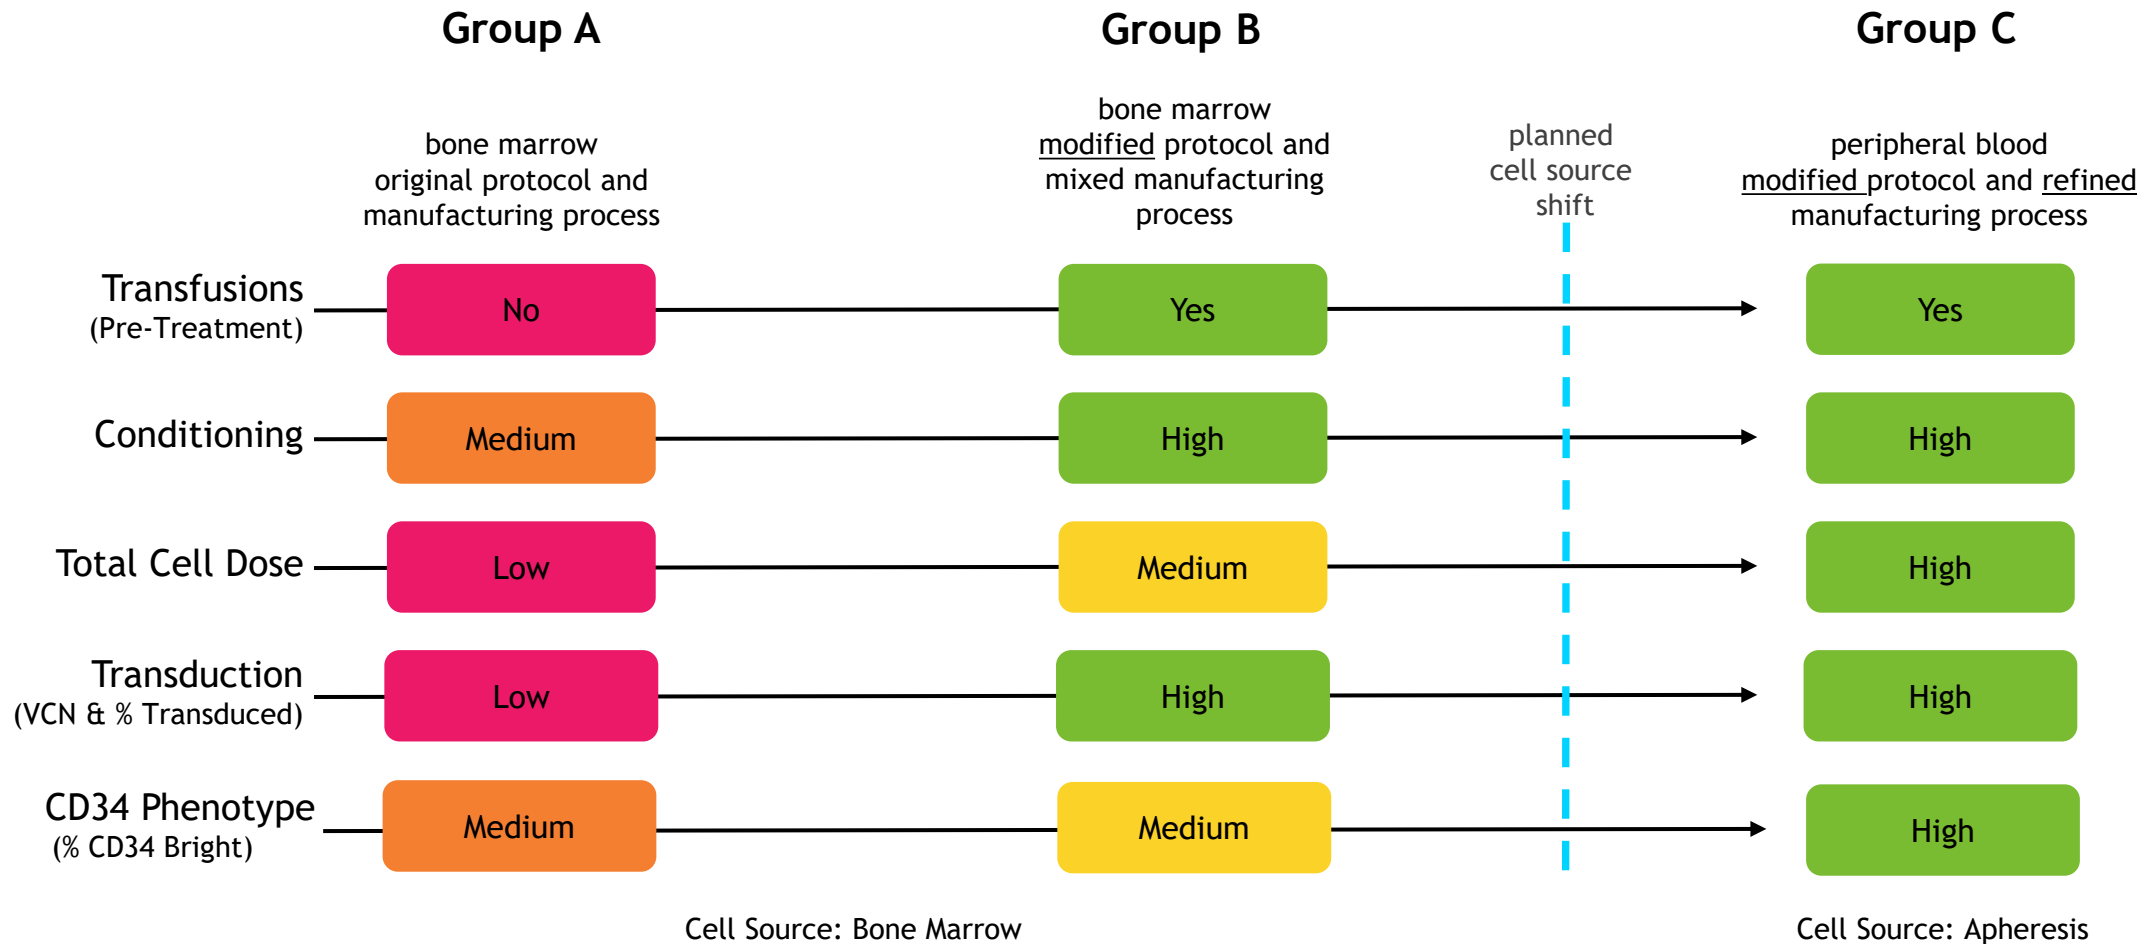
Group A

Group B

Group C

bone marrow original protocol and manufacturing process

bone marrow modified protocol and mixed manufacturing process

planned cell source shift

peripheral blood modified protocol and refined manufacturing process

| | Group A | Group B | Group C |
|---|---|---|---|
| Transfusions (Pre-Treatment) | No | Yes | Yes |
| Conditioning | Medium | High | High |
| Total Cell Dose | Low | Medium | High |
| Transduction (VCN & % Transduced) | Low | High | High |
| CD34 Phenotype (% CD34 Bright) | Medium | Medium | High |

Cell Source: Bone Marrow

Cell Source: Apheresis